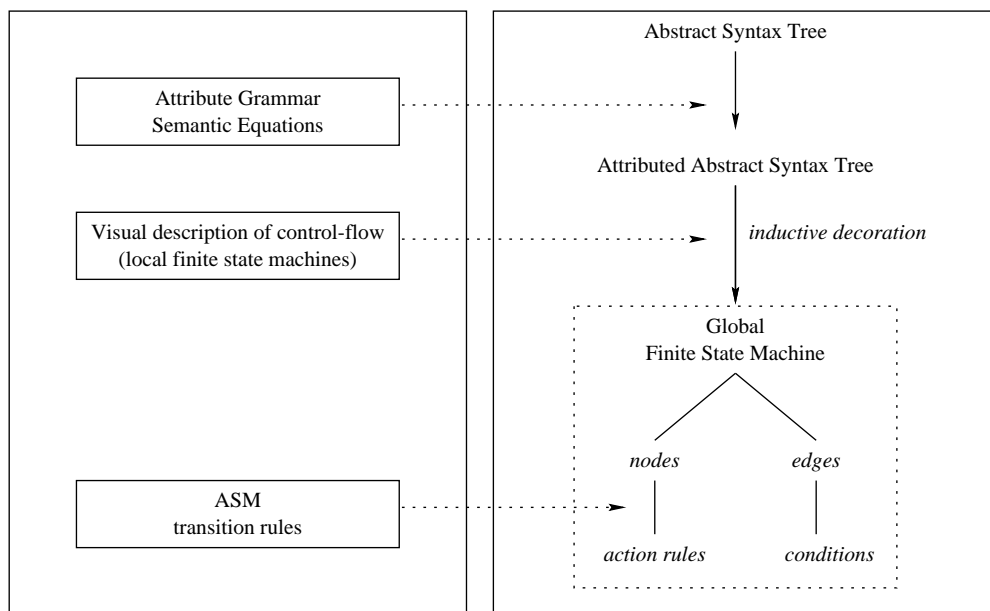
Attribute Grammar
Semantic Equations

Visual description of control-flow
(local finite state machines)

ASM
transition rules

Abstract Syntax Tree

Attributed Abstract Syntax Tree

inductive decoration

Global
Finite State Machine

nodes

edges

action rules

conditions